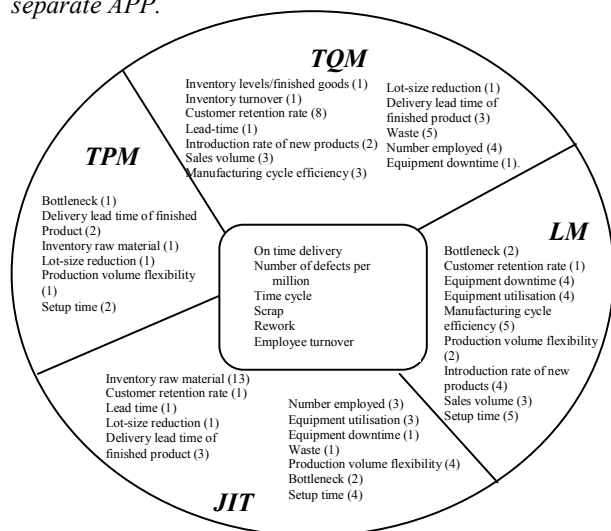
separate APP.

TQM

Inventory levels/finished goods (1)
Inventory turnover (1)
Customer retention rate (8)
Lead-time (1)
Introduction rate of new products (2)
Sales volume (3)
Manufacturing cycle efficiency (3)

Lot-size reduction (1)
Delivery lead time of finished product (3)
Waste (5)
Number employed (4)
Equipment downtime (1).

TPM

Bottleneck (1)
Delivery lead time of finished Product (2)
Inventory raw material (1)
Lot-size reduction (1)
Production volume flexibility (1)
Setup time (2)

On time delivery
Number of defects per million
Time cycle
Scrap
Rework
Employee turnover

LM

Bottleneck (2)
Customer retention rate (1)
Equipment downtime (4)
Equipment utilisation (4)
Manufacturing cycle efficiency (5)
Production volume flexibility (2)
Introduction rate of new products (4)
Sales volume (3)
Setup time (5)

Inventory raw material (13)
Customer retention rate (1)
Lead time (1)
Lot-size reduction (1)
Delivery lead time of finished product (3)

Number employed (3)
Equipment utilisation (3)
Equipment downtime (1)
Waste (1)
Production volume flexibility (4)
Bottleneck (2)
Setup time (4)

JIT